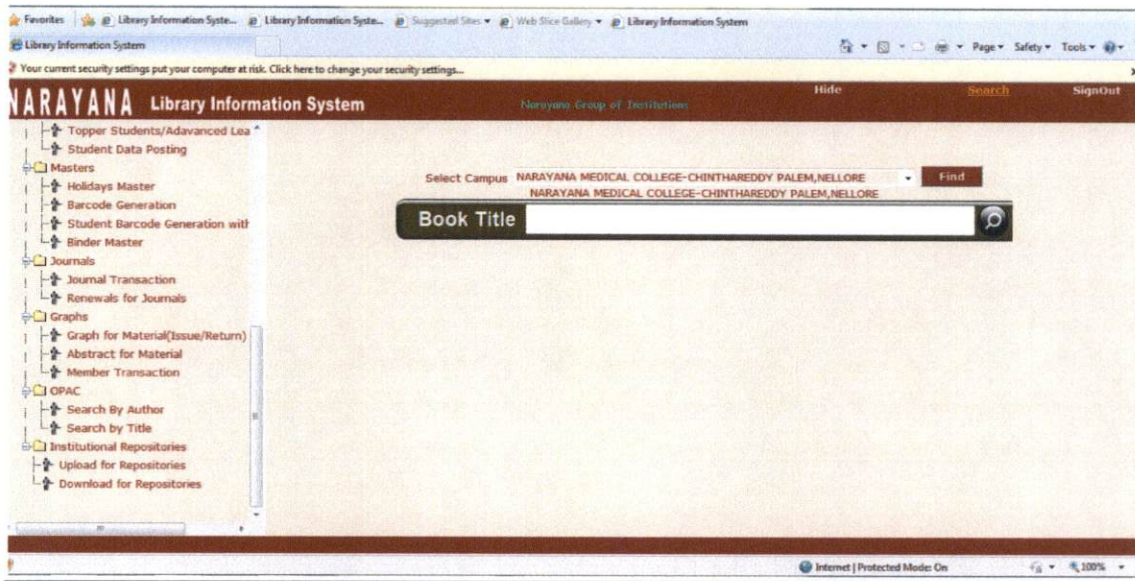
Favorites | Library Information Syste... | Library Information Syste... | Suggested Sites ▾ | Web Slice Gallery ▾ | Library Information System

Library Information System

Page ▾ Safety ▾ Tools ▾

Your current security settings put your computer at risk. Click here to change your security settings...

NARAYANA Library Information System

Narayana Group of Institutions

Hide

Search

SignOut

Topper Students/Adavanced Lea

Student Data Posting

Masters

Holidays Master

Barcode Generation

Student Barcode Generation with

Binder Master

Journals

Journal Transaction

Renewals for Journals

Graphs

Graph for Material(Issue/Return)

Abstract for Material

Member Transaction

OPAC

Search By Author

Search by Title

Institutional Repositories

Upload for Repositories

Download for Repositories

Select Campus NARAYANA MEDICAL COLLEGE-CHINTHAREDDY PALEM,NELLORE

Find

NARAYANA MEDICAL COLLEGE-CHINTHAREDDY PALEM,NELLORE

Book Title

Internet | Protected Mode: On

100%